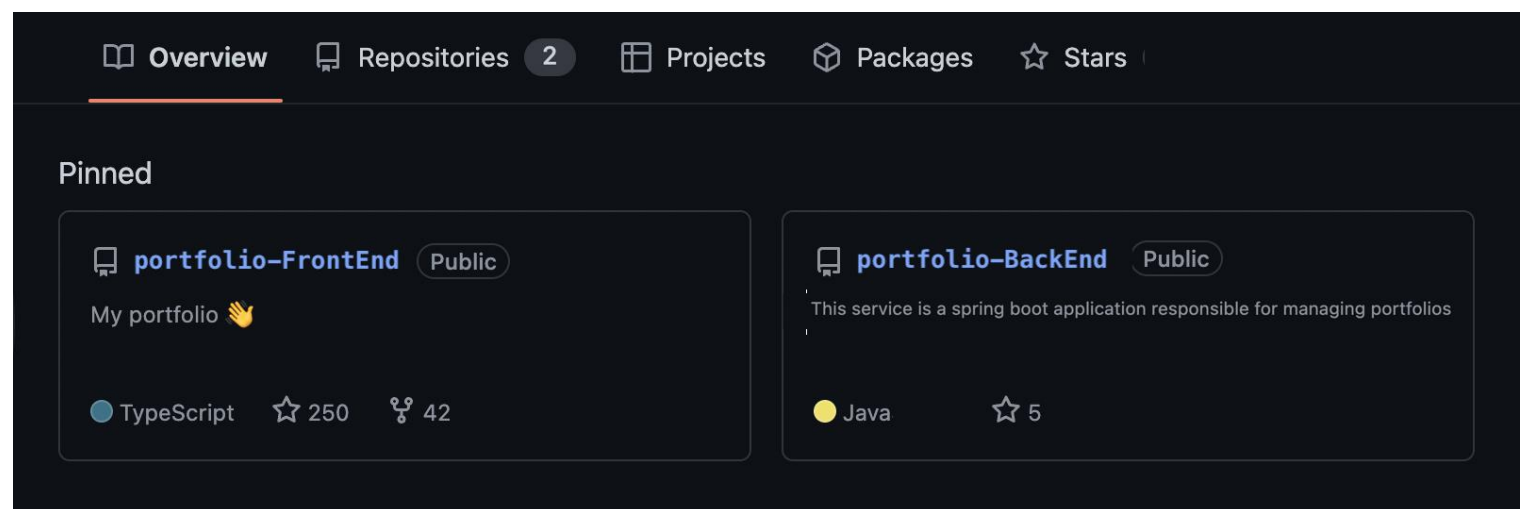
Overview Repositories 2 Projects Packages Stars

Pinned

portfolio-FrontEnd Public

My portfolio 👋

TypeScript 250 42

portfolio-BackEnd Public

This service is a spring boot application responsible for managing portfolios

Java 5